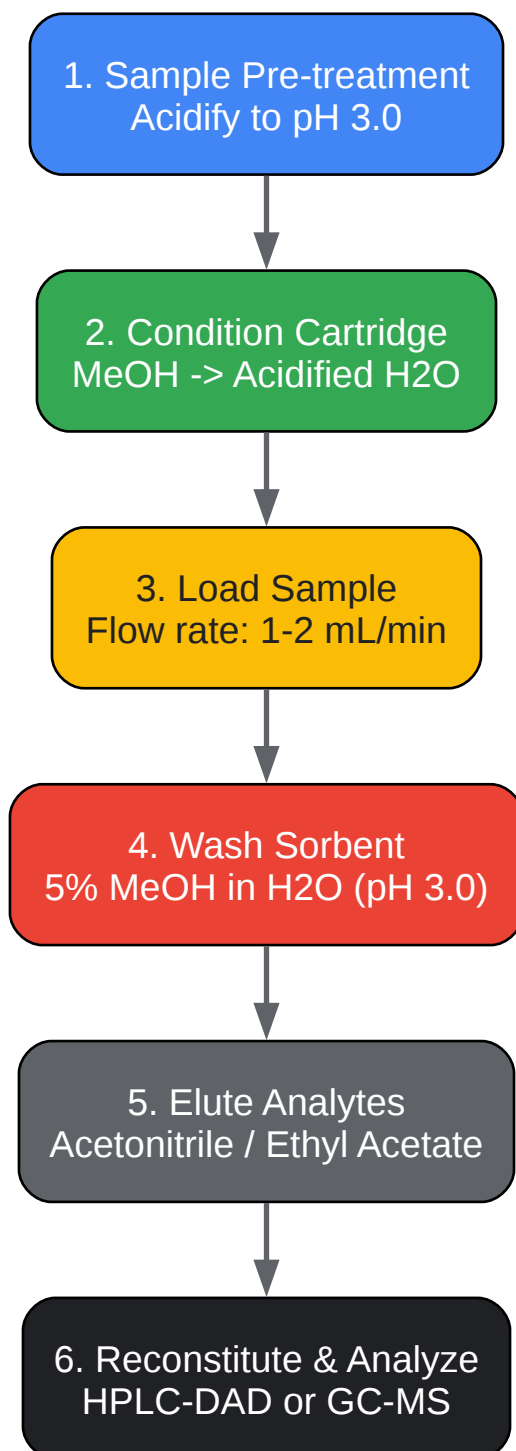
1. Sample Pre-treatment
Acidify to pH 3.0

2. Condition Cartridge
MeOH -> Acidified H2O

3. Load Sample
Flow rate: 1-2 mL/min

4. Wash Sorbent
5% MeOH in H2O (pH 3.0)

5. Elute Analytes
Acetonitrile / Ethyl Acetate

6. Reconstitute & Analyze
HPLC-DAD or GC-MS